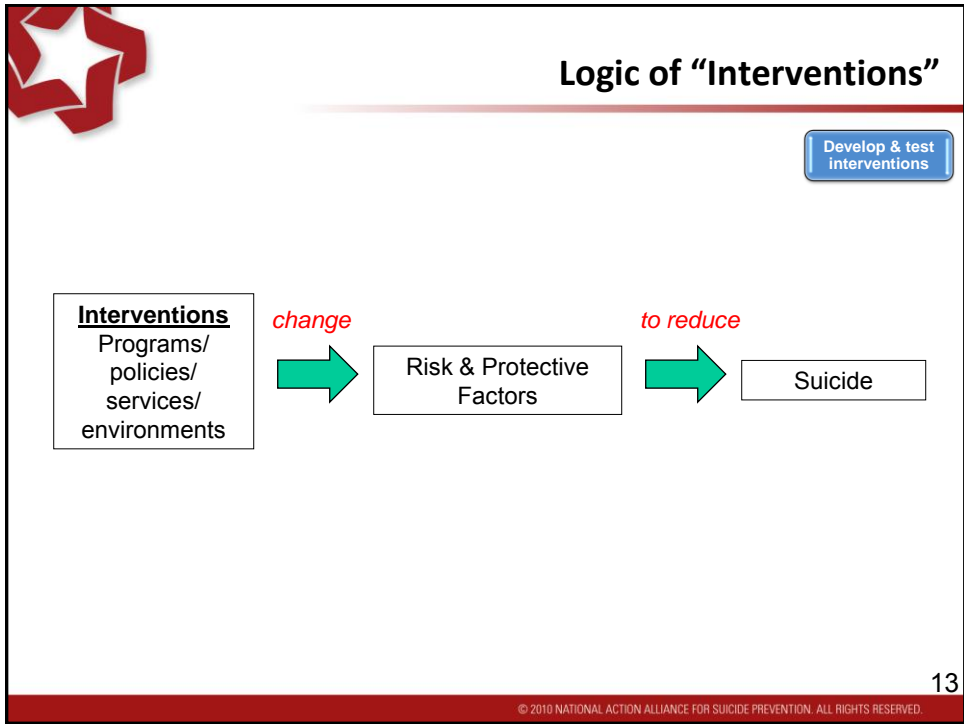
Logic of “Interventions”

Develop & test interventions

Interventions
Programs/ policies/ services/ environments

change

Risk & Protective Factors

to reduce

Suicide

13

© 2010 NATIONAL ACTION ALLIANCE FOR SUICIDE PREVENTION. ALL RIGHTS RESERVED.